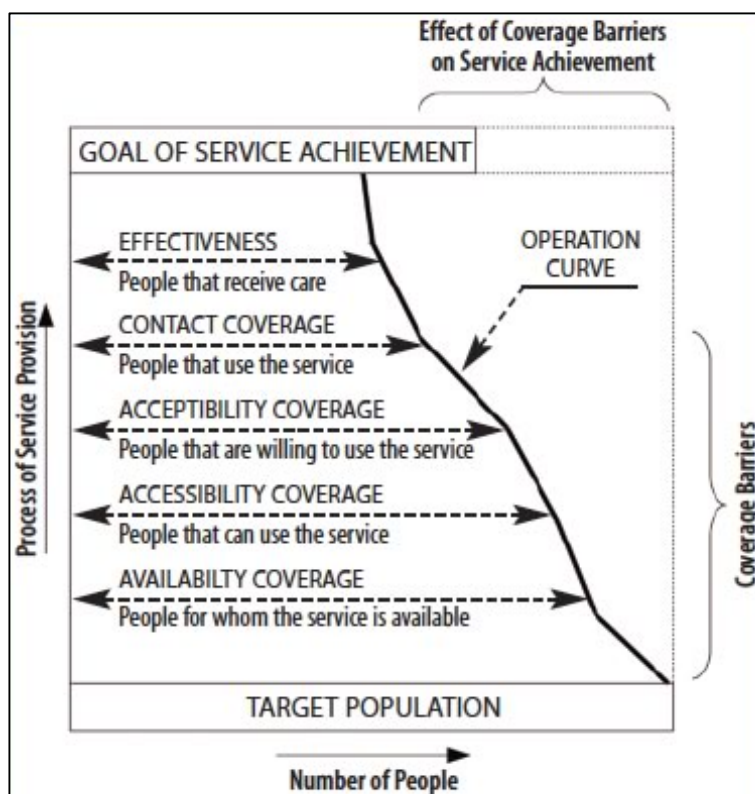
Effect of Coverage Barriers on Service Achievement

GOAL OF SERVICE ACHIEVEMENT

EFFECTIVENESS
People that receive care

OPERATION CURVE

CONTACT COVERAGE
People that use the service

ACCEPTIBILITY COVERAGE
People that are willing to use the service

ACCESSIBILITY COVERAGE
People that can use the service

AVAILABILTY COVERAGE
People for whom the service is available

Process of Service Provision

Coverage Barriers

TARGET POPULATION

Number of People